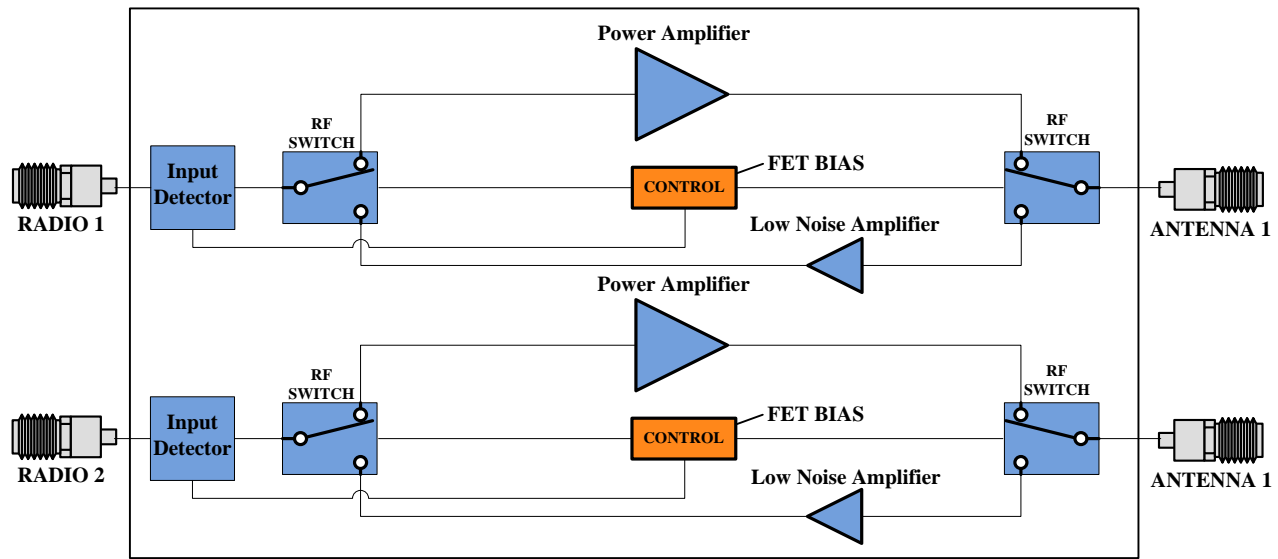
Power Amplifier

RF SWITCH

RF SWITCH

Input Detector

CONTROL

FET BIAS

RADIO 1

ANTENNA 1

Low Noise Amplifier

Power Amplifier

RF SWITCH

RF SWITCH

Input Detector

CONTROL

FET BIAS

RADIO 2

ANTENNA 1

Low Noise Amplifier